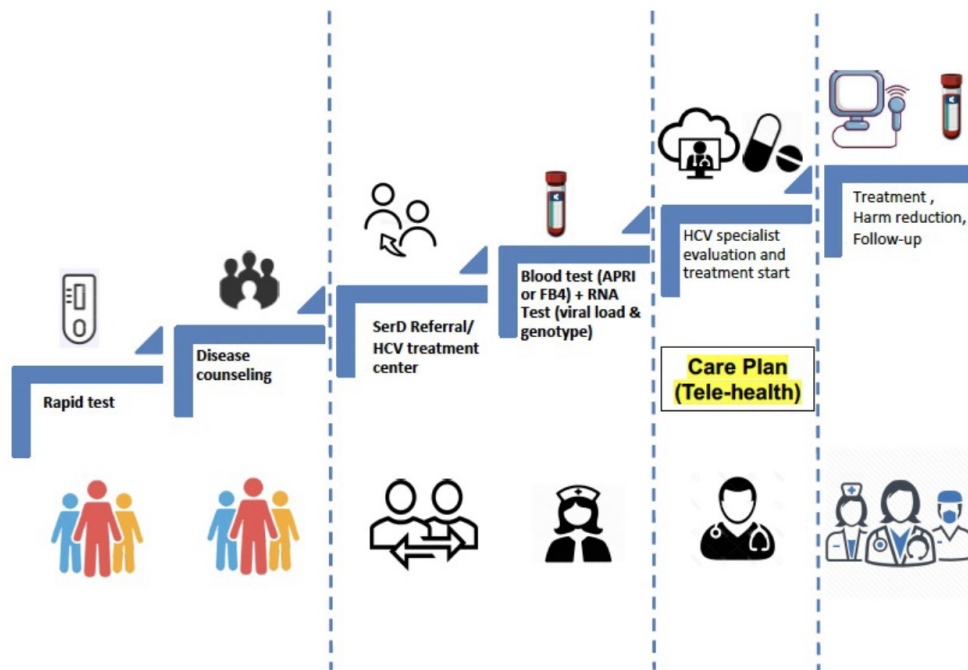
Rapid test

Disease counseling

SerD Referral/ HCV treatment center

Blood test (APRI or FB4) + RNA Test (viral load & genotype)

HCV specialist evaluation and treatment start

Care Plan (Tele-health)

Treatment , Harm reduction, Follow-up